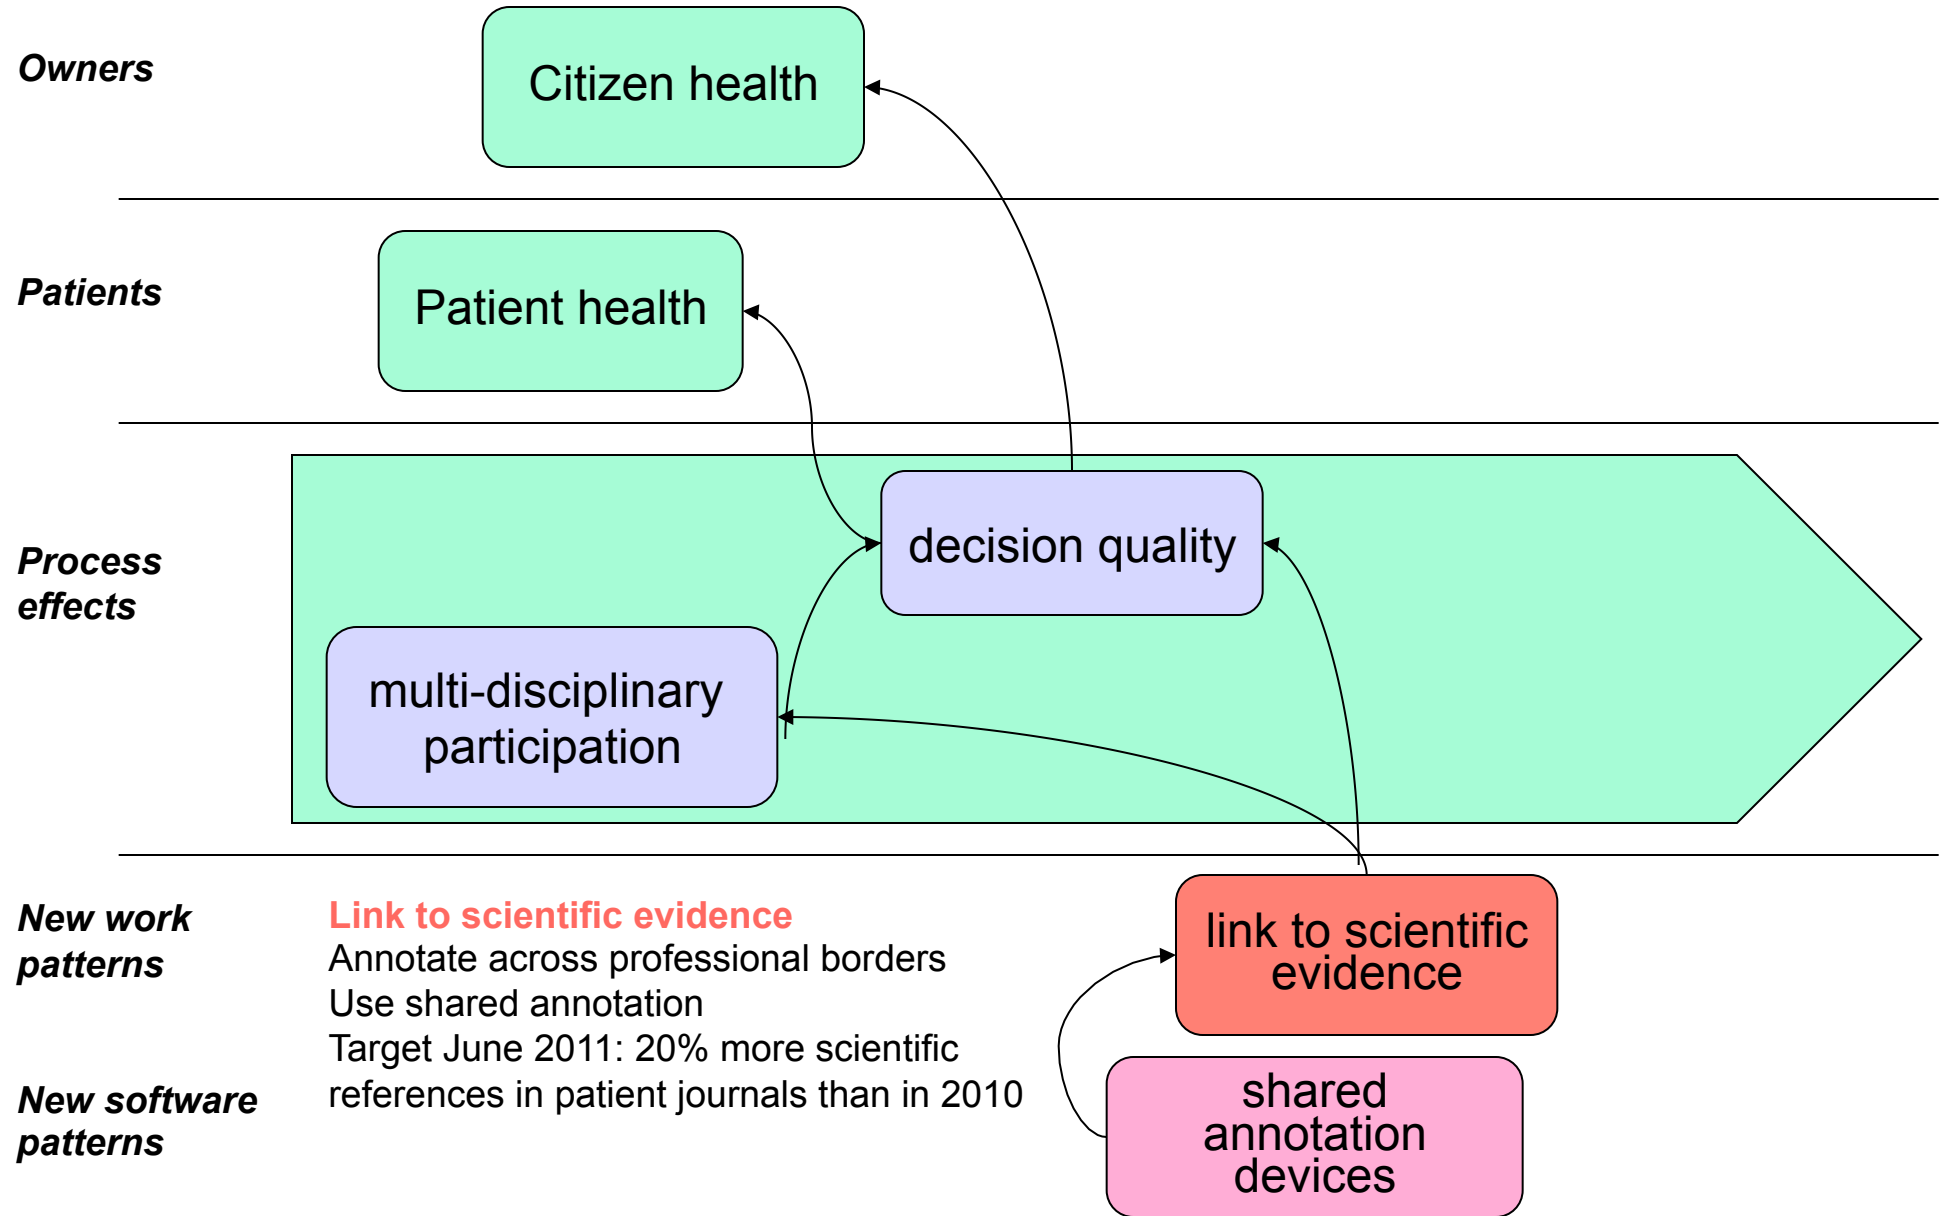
Owners

Citizen health

Patients

Patient health

Process effects

decision quality

multi-disciplinary participation

New work patterns

Link to scientific evidence
Annotate across professional borders
Use shared annotation
Target June 2011: 20% more scientific references in patient journals than in 2010

link to scientific evidence

New software patterns

shared annotation devices